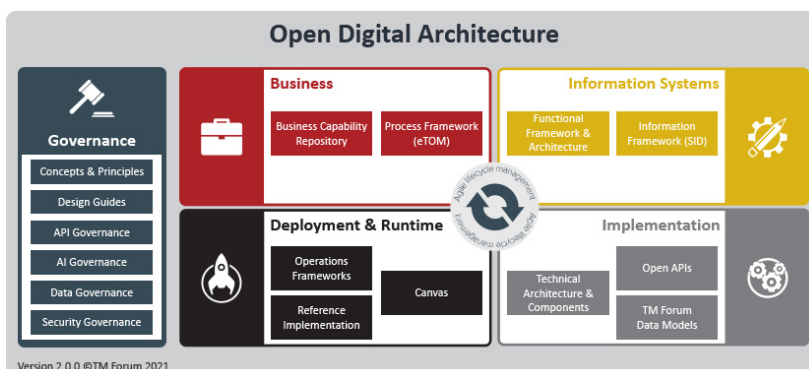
Open Digital Architecture

Governance

Concepts & Principles

Design Guides

API Governance

AI Governance

Data Governance

Security Governance

Business

Business Capability Repository

Process Framework (eTOM)

Information Systems

Functional Framework & Architecture

Information Framework (SID)

Agile lifecycle management

Agile lifecycle management

Deployment & Runtime

Operations Frameworks

Canvas

Reference Implementation

Implementation

Technical Architecture & Components

Open APIs

TM Forum Data Models

Version 2.0.0 ©TM Forum 2021